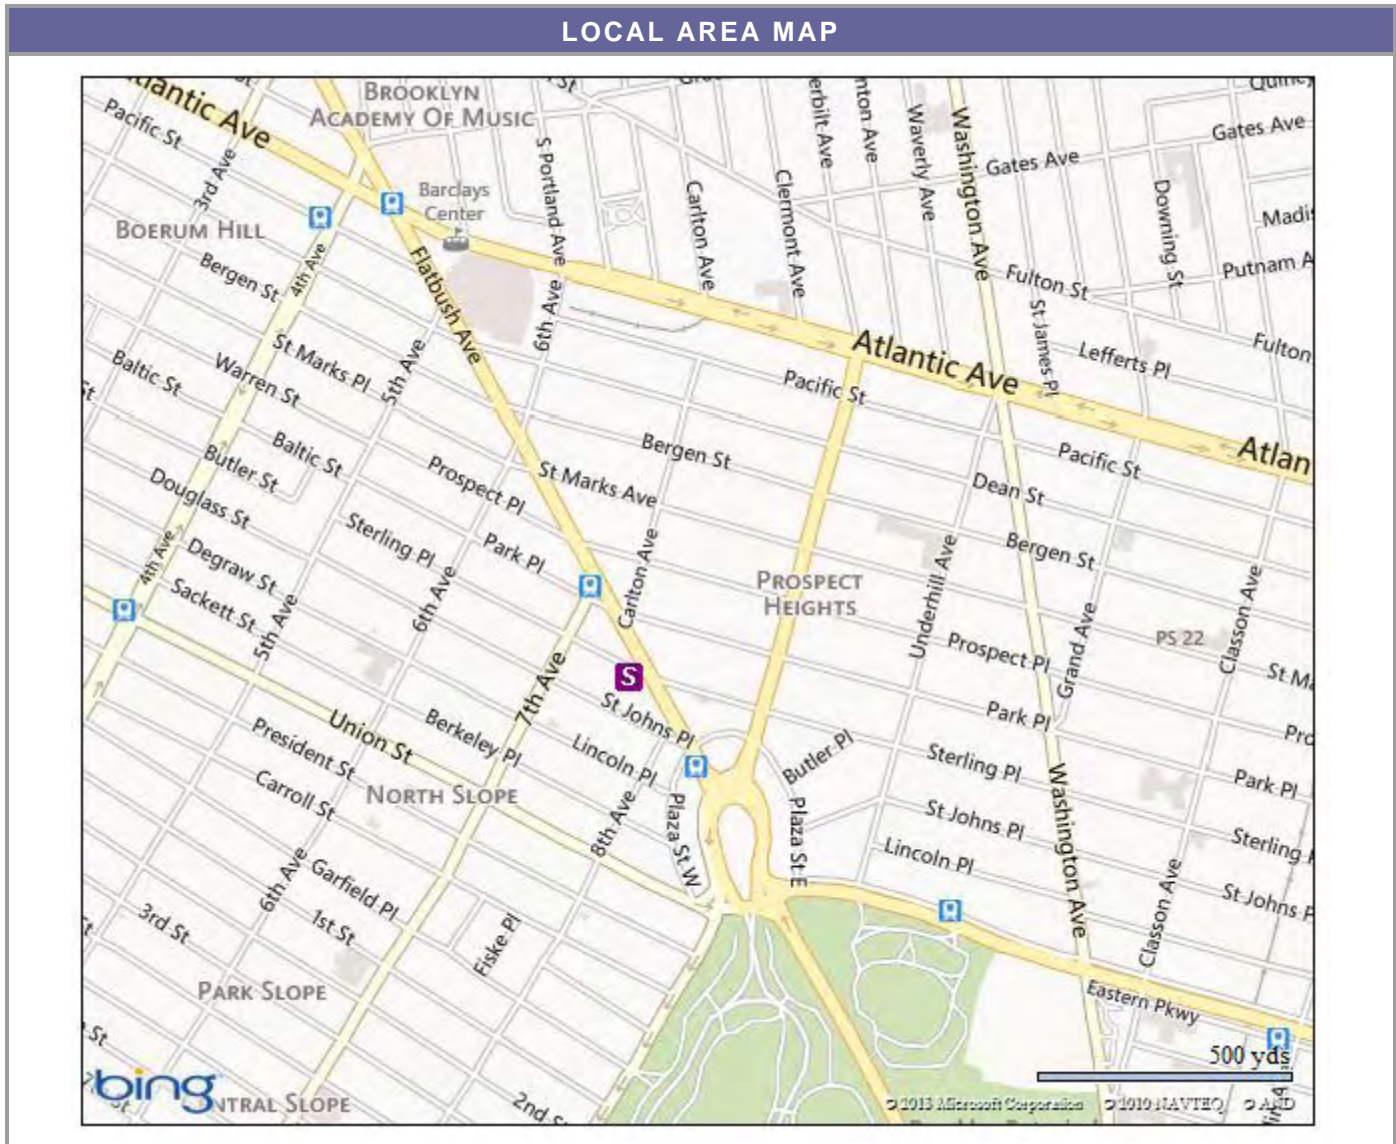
LOCAL AREA MAP

Atlantic Ave
Pacific St
Brooklyn Academy Of Music
3rd Ave
Barclays Center
S Portland Ave
Carlton Ave
Clermont Ave
Vanderbilt Ave
Washington Ave
Waverly Ave
Gates Ave
Gates Ave
Downing St
Madis
Putnam A
Fulton St
Fulton
Boerum Hill
Bergen St
4th Ave
Flatbush Ave
6th Ave
St Marks Pl
5th Ave
Baltic St
Warren St
St James Pl
Lefferts Pl
Atlantic Ave
Pacific St
Atlan
Pacific St
Bergen St
Baltic St
Butler St
Prospect Pl
St Marks Ave
Dean St
Douglass St
Sterling Pl
Park Pl
Bergen St
Carlton Ave
Degraw St
4th Ave
Sackett St
5th Ave
6th Ave
Prospect Heights
Underhill Ave
Prospect Pl
Grand Ave
PS 22
Classon Ave
St M
S
7th Ave
St Johns Pl
Park Pl
Pro
Union St
Berkeley Pl
President St
Lincoln Pl
Butler Pl
Sterling Pl
Park Pl
North Slope
Carroll St
8th Ave
Plaza St W
Plaza St E
St Johns Pl
Washington Ave
Sterling
Lincoln Pl
6th Ave
Garfield Pl
St Johns P
3rd St
1st St
Fiske Pl
Classon Ave
Park Slope
Eastern Pkwy
St
500 yds
bing
Central Slope
2nd St
© 2013 Microsoft Corporation © 2010 NAVTEQ © AND